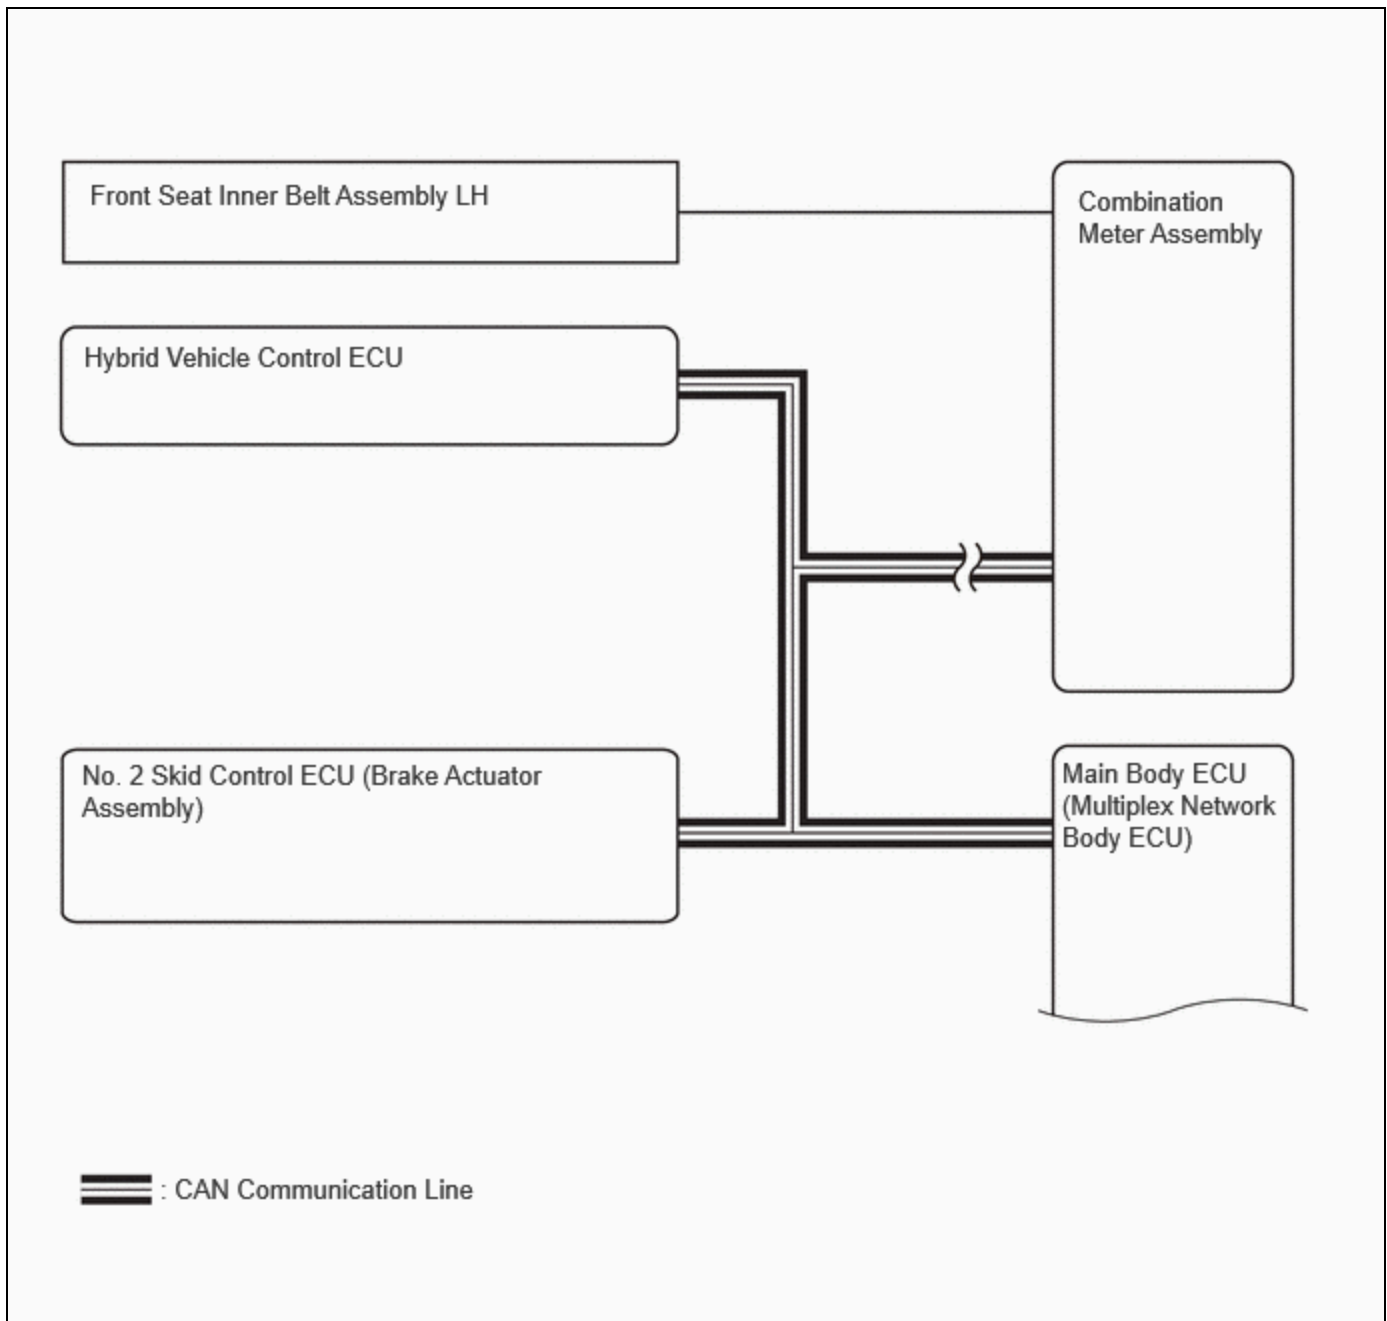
Front Seat Inner Belt Assembly LH

Combination Meter Assembly

Hybrid Vehicle Control ECU

No. 2 Skid Control ECU (Brake Actuator Assembly)

Main Body ECU (Multiplex Network Body ECU)

: CAN Communication Line